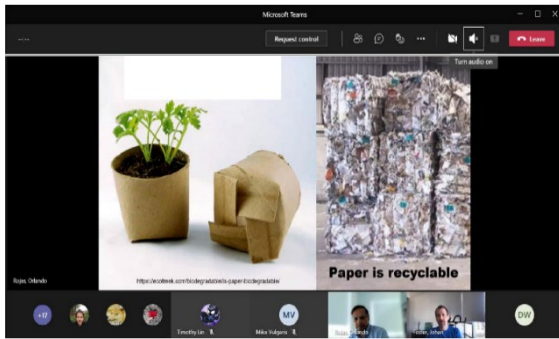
Microsoft Teams

Request control

Leave

Turn audio on

https://ecoltreek.com/biodegradable/is-paper-biodegradable

Paper is recyclable

Rojas, Orlando

+17

Timothy Lin

MV

Mike Vulgaris

Rojas, Orlando

Fisher, Johan

DW